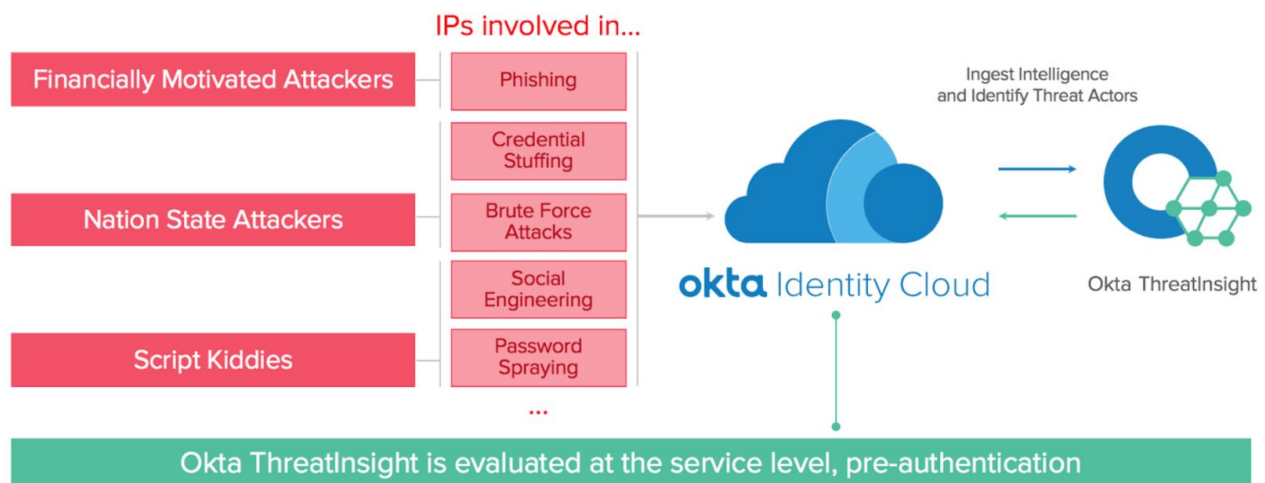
IPs involved in...

Financially Motivated Attackers

Nation State Attackers

Script Kiddies

Phishing

Credential Stuffing

Brute Force Attacks

Social Engineering

Password Spraying

...

Ingest Intelligence and Identify Threat Actors

okta Identity Cloud

Okta ThreatInsight

Okta ThreatInsight is evaluated at the service level, pre-authentication